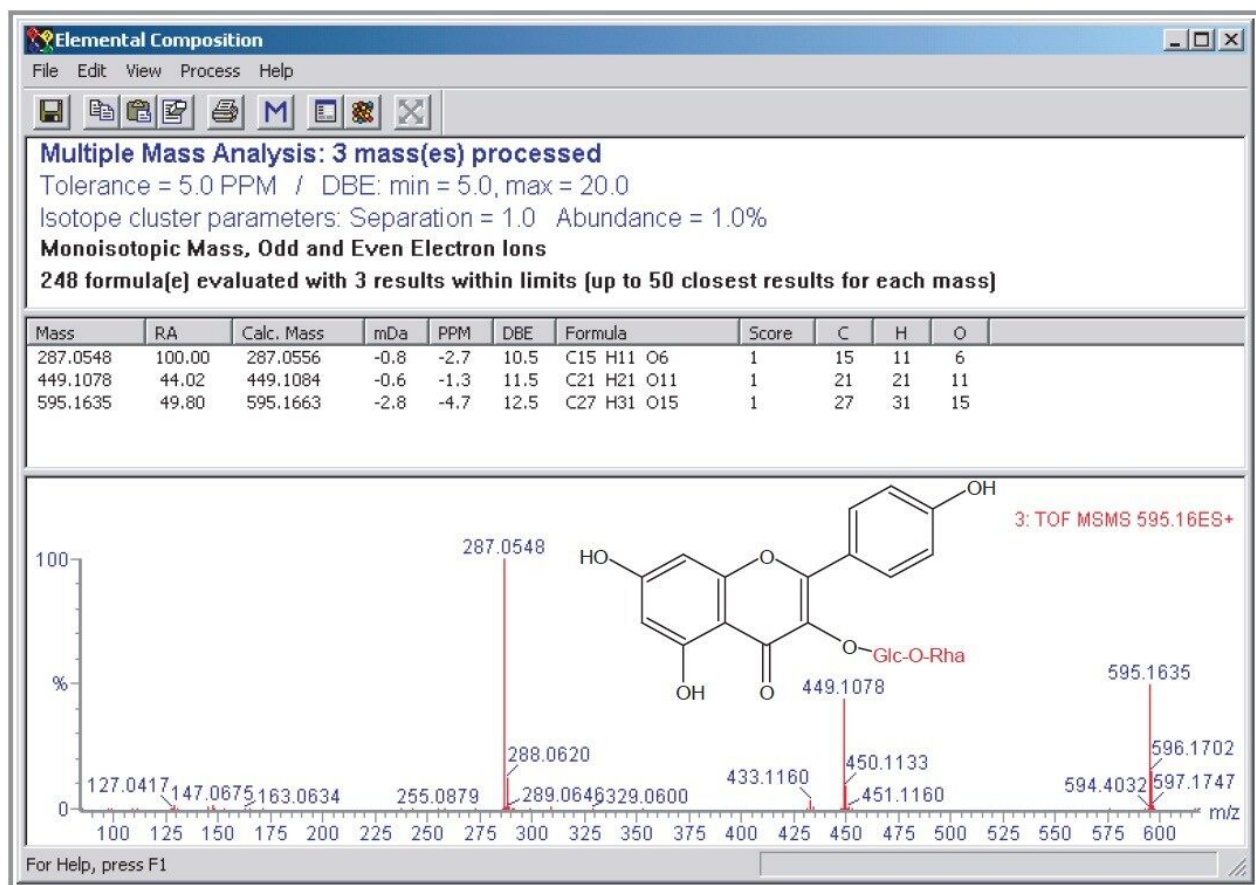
Elemental Composition

File Edit View Process Help

M

Multiple Mass Analysis: 3 mass(es) processed
Tolerance = 5.0 PPM / DBE: min = 5.0, max = 20.0
Isotope cluster parameters: Separation = 1.0 Abundance = 1.0%
Monoisotopic Mass, Odd and Even Electron Ions
248 formula(e) evaluated with 3 results within limits (up to 50 closest results for each mass)

| Mass | RA | Calc. Mass | mDa | PPM | DBE | Formula | Score | C | H | O |
|---|---|---|---|---|---|---|---|---|---|---|
| 287.0548 | 100.00 | 287.0556 | -0.8 | -2.7 | 10.5 | C15 H11 O6 | 1 | 15 | 11 | 6 |
| 449.1078 | 44.02 | 449.1084 | -0.6 | -1.3 | 11.5 | C21 H21 O11 | 1 | 21 | 21 | 11 |
| 595.1635 | 49.80 | 595.1663 | -2.8 | -4.7 | 12.5 | C27 H31 O15 | 1 | 27 | 31 | 15 |

3: TOF MSMS 595.16ES+

OH
HO
O
O
Glc-O-Rha
OH
O

100
%
0

287.0548
595.1635
449.1078
596.1702
288.0620
450.1133
433.1160
597.1747
127.0417
147.0675
163.0634
255.0879
289.0646
329.0600
451.1160
594.4032

100 125 150 175 200 225 250 275 300 325 350 375 400 425 450 475 500 525 550 575 600 m/z

For Help, press F1